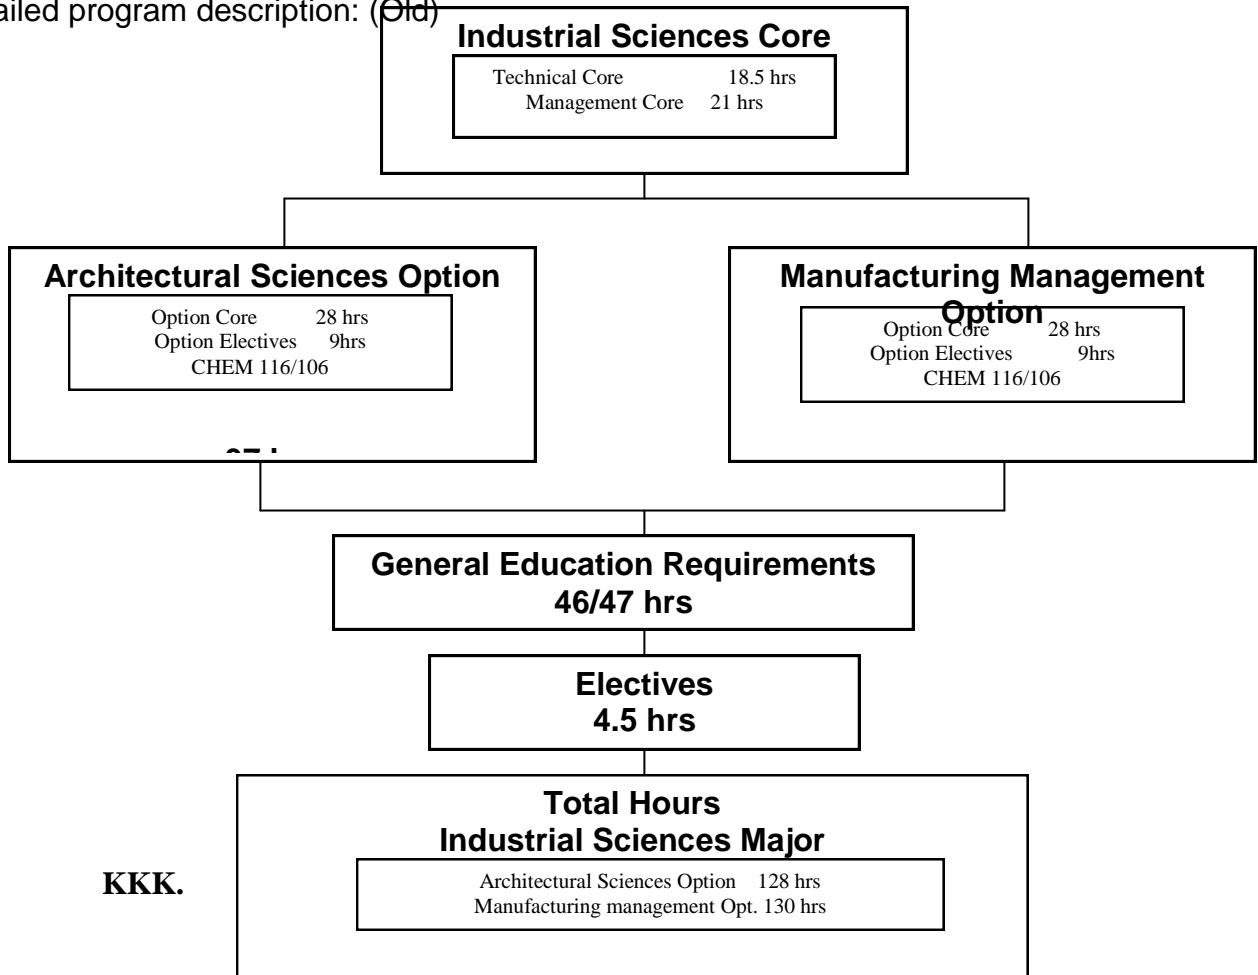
ailed program description: (Old)

Industrial Sciences Core

Technical Core 18.5 hrs
Management Core 21 hrs

Architectural Sciences Option

Option Core 28 hrs
Option Electives 9hrs
CHEM 116/106

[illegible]

Manufacturing Management Option

Option Core 28 hrs
Option Electives 9hrs
CHEM 116/106

General Education Requirements
46/47 hrs

Electives
4.5 hrs

Total Hours
Industrial Sciences Major

KKK.

Architectural Sciences Option 128 hrs
Manufacturing management Opt. 130 hrs